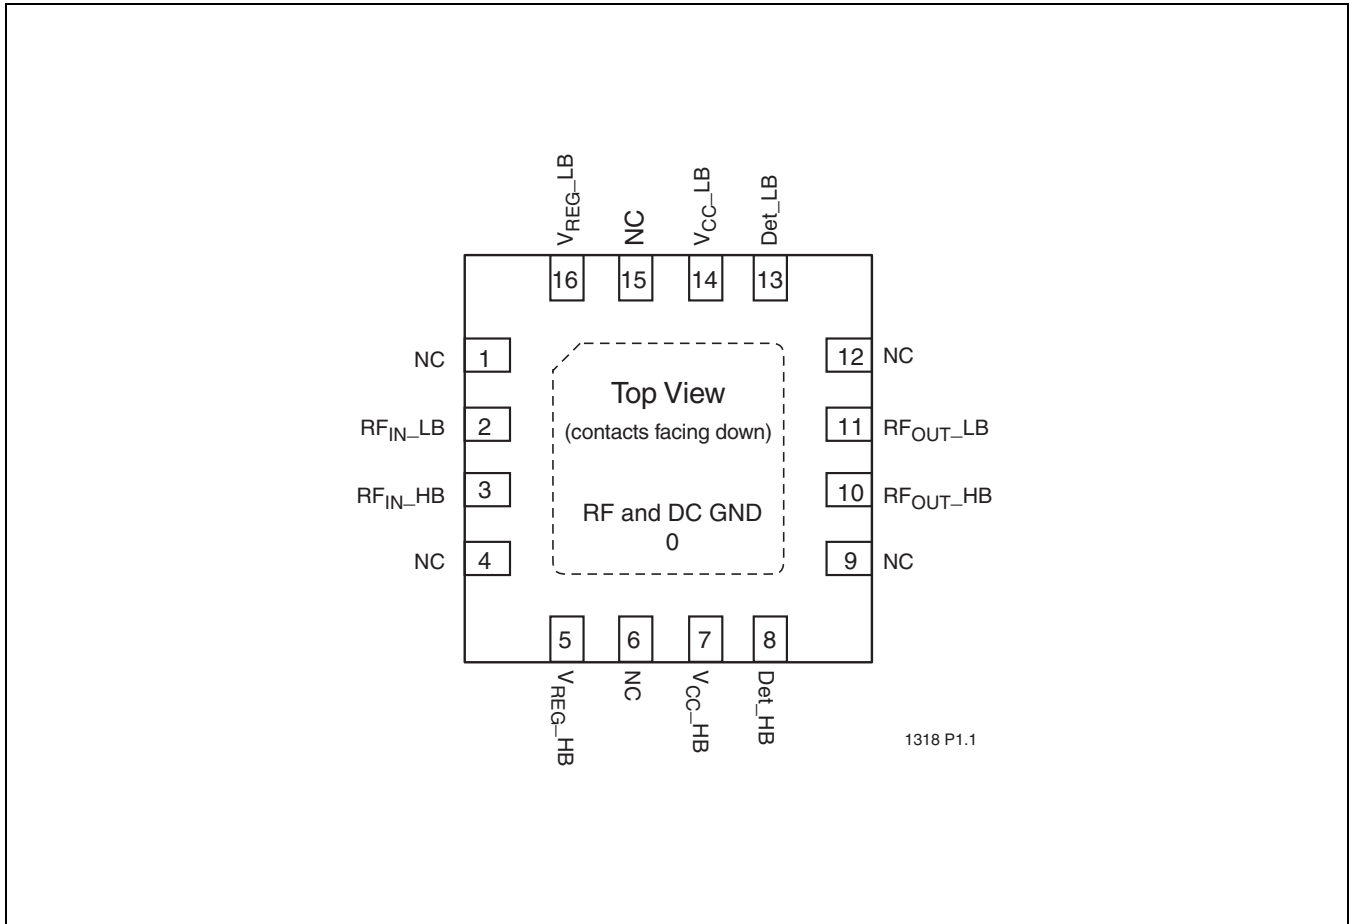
$V_{REG}$_LB NC $V_{CC}$_LB Det_LB

16 15 14 13

NC 1
$RF_{IN}$_LB 2
$RF_{IN}$_HB 3
NC 4

Top View
(contacts facing down)

RF and DC GND
0

12 NC
11 $RF_{OUT}$_LB
10 $RF_{OUT}$_HB
9 NC

5 6 7 8

$V_{REG}$_HB NC $V_{CC}$_HB Det_HB

1318 P1.1